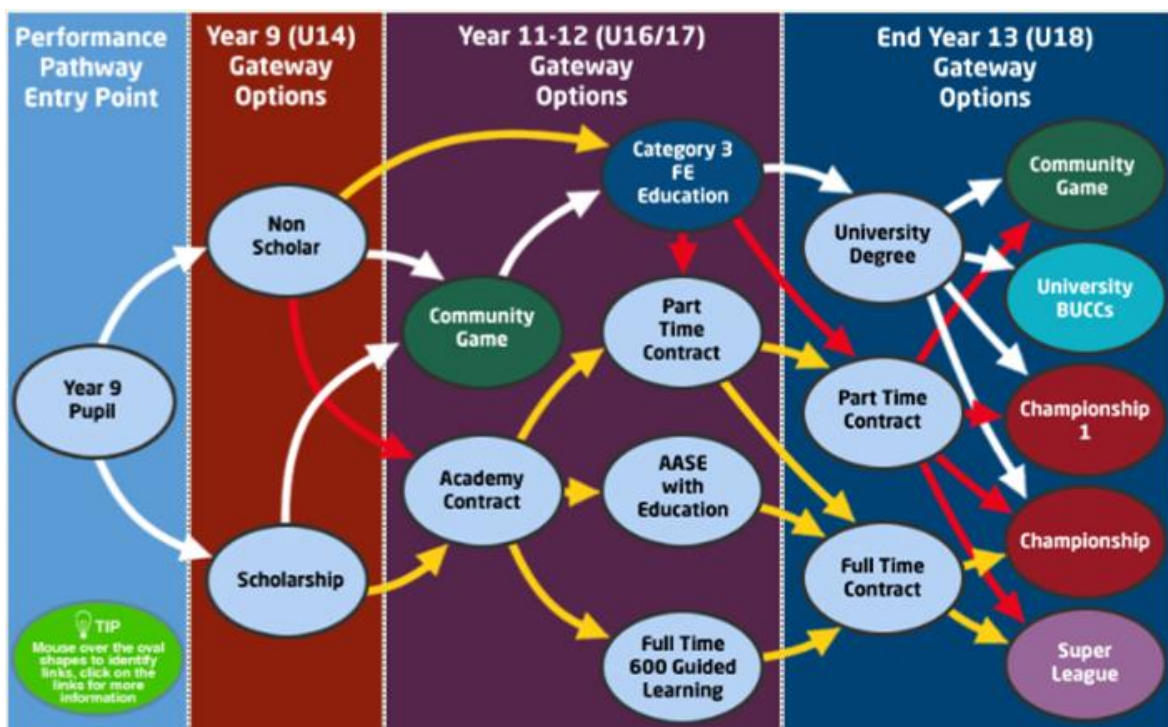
Performance Pathway Entry Point

Year 9 (U14) Gateway Options

Year 11-12 (U16/17) Gateway Options

End Year 13 (U18) Gateway Options

Year 9 Pupil

TIP
Mouse over the oval shapes to identify links, click on the links for more information

Non Scholar

Scholarship

Community Game

Academy Contract

Category 3 FE Education

Part Time Contract

AASE with Education

Full Time 600 Guided Learning

University Degree

Part Time Contract

Full Time Contract

Community Game

University BUCCs

Championship 1

Championship

Super League